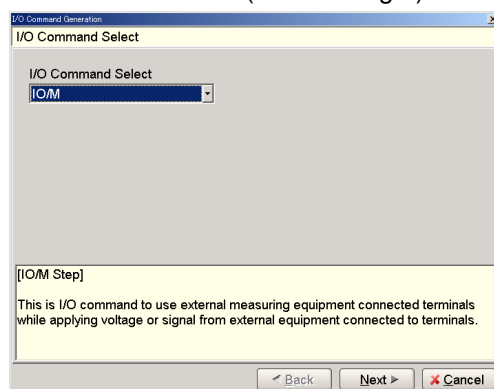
I/O Command Generation
I/O Command Select

I/O Command Select
IO/M

[IO/M Step]

This is I/O command to use external measuring equipment connected terminals while applying voltage or signal from external equipment connected to terminals.

Back
Next
Cancel